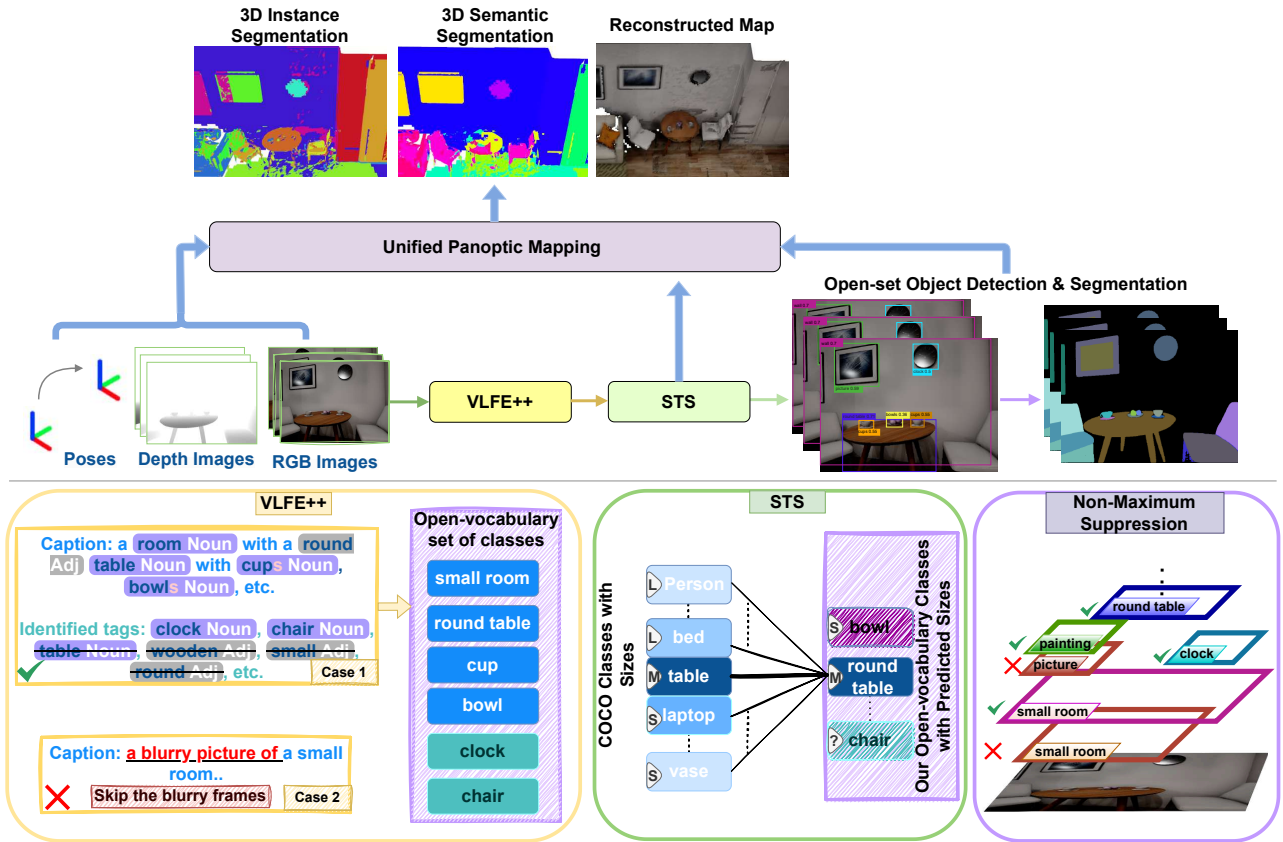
3D Instance Segmentation

3D Semantic Segmentation

Reconstructed Map

Unified Panoptic Mapping

Open-set Object Detection & Segmentation

Poses

Depth Images

RGB Images

VLFE++

STS

VLFE++

Caption: a room Noun with a round Adj table Noun with cups Noun, bowls Noun, etc.

Identified tags: clock Noun, chair Noun, table Noun, wooden Adj, small Adj, round Adj, etc.

Case 1

Caption: a blurry picture of a small room..

Skip the blurry frames

Case 2

Open-vocabulary set of classes

small room

round table

cup

bowl

clock

chair

STS

COCO Classes with Sizes

L Person

L bed

M table

S laptop

S vase

S bowl

M round table

? chair

Our Open-vocabulary Classes with Predicted Sizes

Non-Maximum Suppression

round table

painting

picture

clock

small room

small room